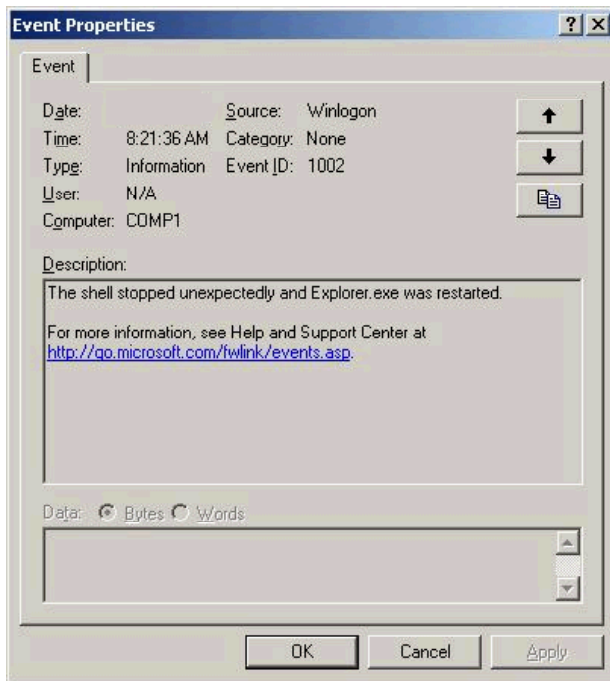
Event Properties

?  X

Event

Date:
Time: 8:21:36 AM
Type: Information
User: N/A
Computer: COMP1

Source: Winlogon
Category: None
Event ID: 1002

Description:

The shell stopped unexpectedly and Explorer.exe was restarted.

For more information, see Help and Support Center at http://go.microsoft.com/fwlink/events.asp.

Data: Bytes Words

OK Cancel Apply